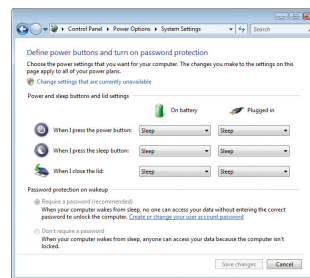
Control Panel ▸ Power Options ▸ System Settings

Search

Define power buttons and turn on password protection

Choose the power settings that you want for your computer. The changes you make to the settings on this page apply to all of your power plans.

Change settings that are currently unavailable

Power and sleep buttons and lid settings

On battery

Plugged in

When I press the power button: Sleep Sleep

When I press the sleep button: Sleep Sleep

When I close the lid: Sleep Sleep

Password protection on wakeup

Require a password (recommended)
When your computer wakes from sleep, no one can access your data without entering the correct password to unlock the computer. Create or change your user account password

Don't require a password
When your computer wakes from sleep, anyone can access your data because the computer isn't locked.

Save changes Cancel